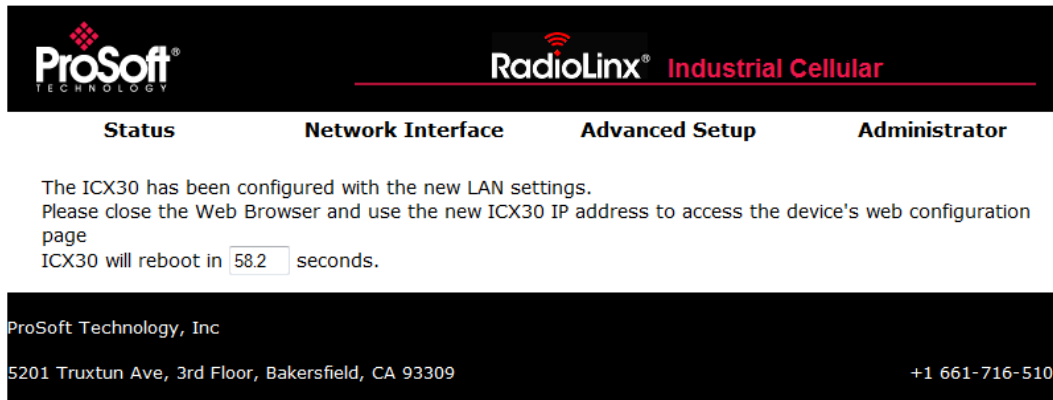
ProSoft® TECHNOLOGY

RadioLinx® Industrial Cellular

Status Network Interface Advanced Setup Administrator

The ICX30 has been configured with the new LAN settings.
Please close the Web Browser and use the new ICX30 IP address to access the device's web configuration page
ICX30 will reboot in 58.2 seconds.

ProSoft Technology, Inc

5201 Truxtun Ave, 3rd Floor, Bakersfield, CA 93309

+1 661-716-510